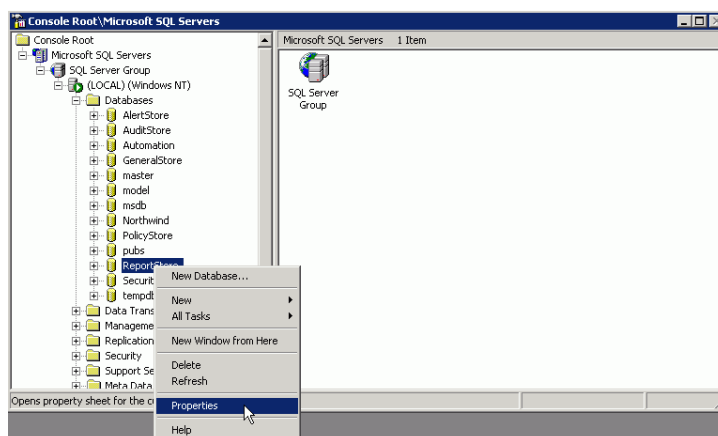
Console Root\Microsoft SQL Servers

Console Root
Microsoft SQL Servers
SQL Server Group
(LOCAL) (Windows NT)
Databases
AlertStore
AuditStore
Automation
GeneralStore
master
model
msdb
Northwind
PolicyStore
pubs
ReportStore
Securit
tempdb
Data Trans
Manageme
Replication
Security
Support Se
Meta Data

Microsoft SQL Servers 1 Item

SQL Server Group

New Database...
New
All Tasks
New Window from Here
Delete
Refresh
Properties
Help

Opens property sheet for the c